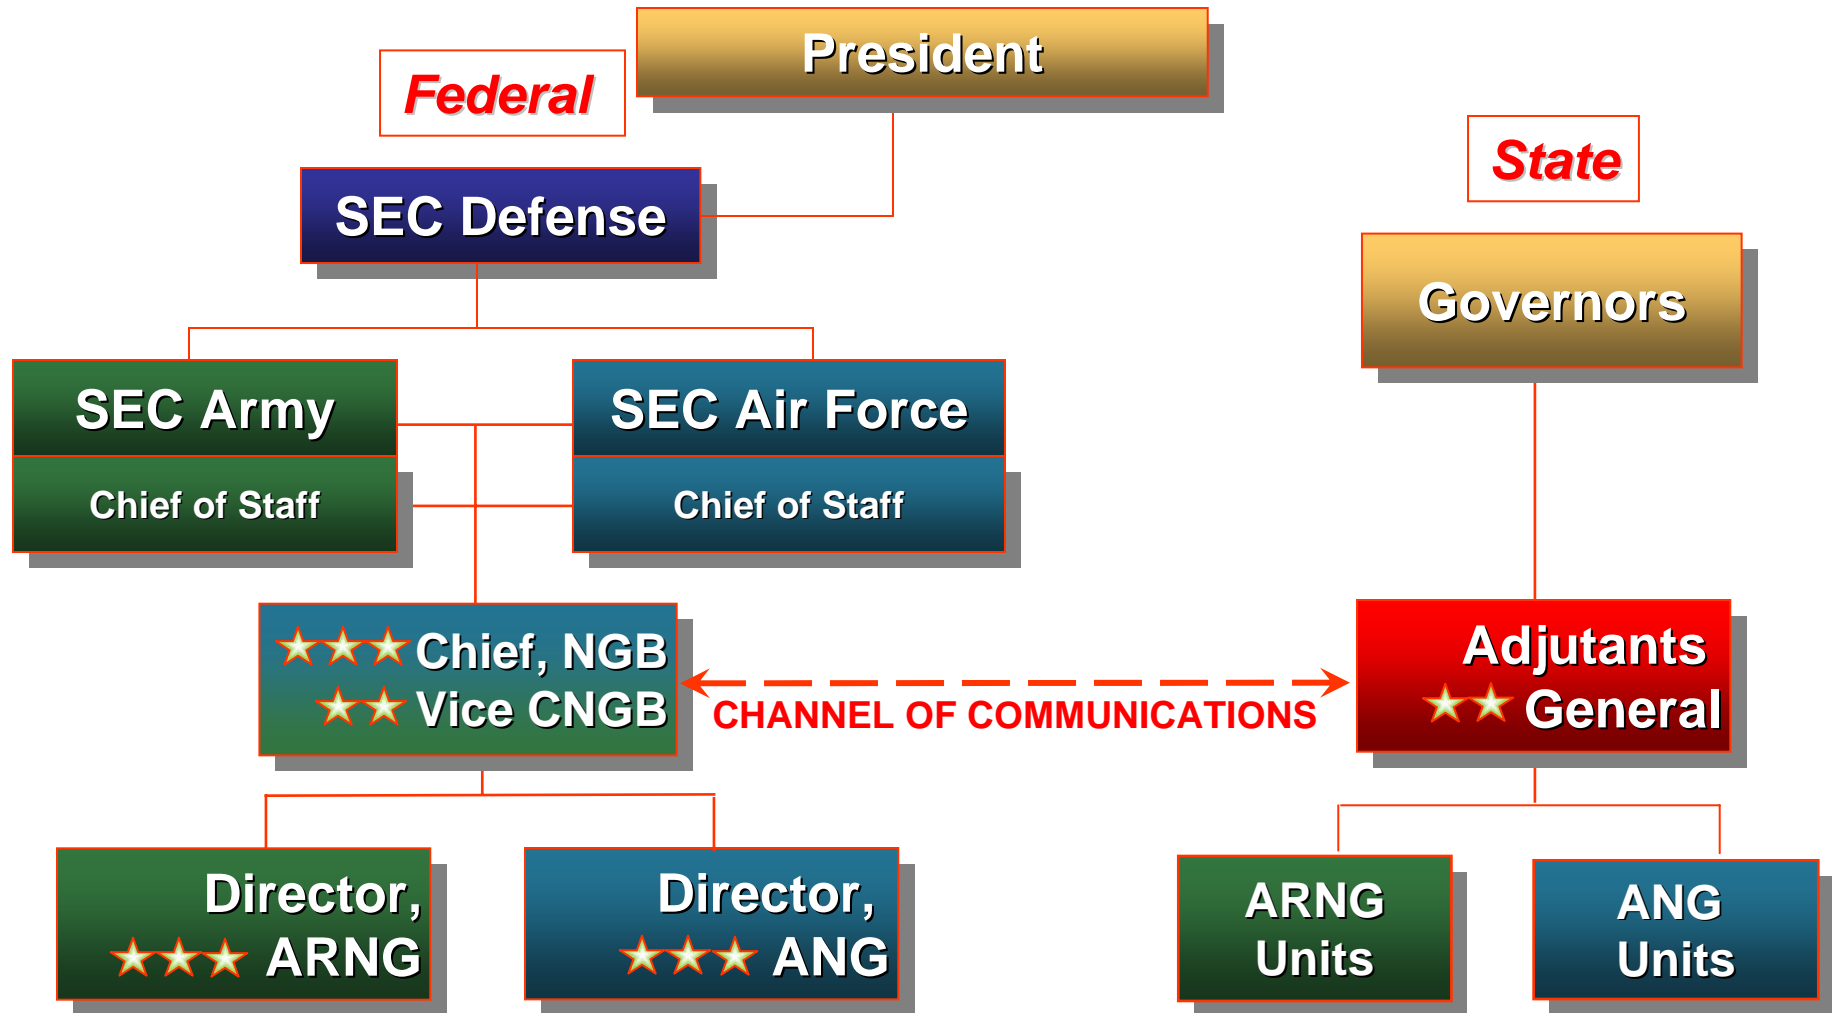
President

Federal

SEC Defense

State

Governors

SEC Army

Chief of Staff

SEC Air Force

Chief of Staff

Chief, NGB
Vice CNGB

CHANNEL OF COMMUNICATIONS

Adjutants General

Director, ARNG

Director, ANG

ARNG Units

ANG Units